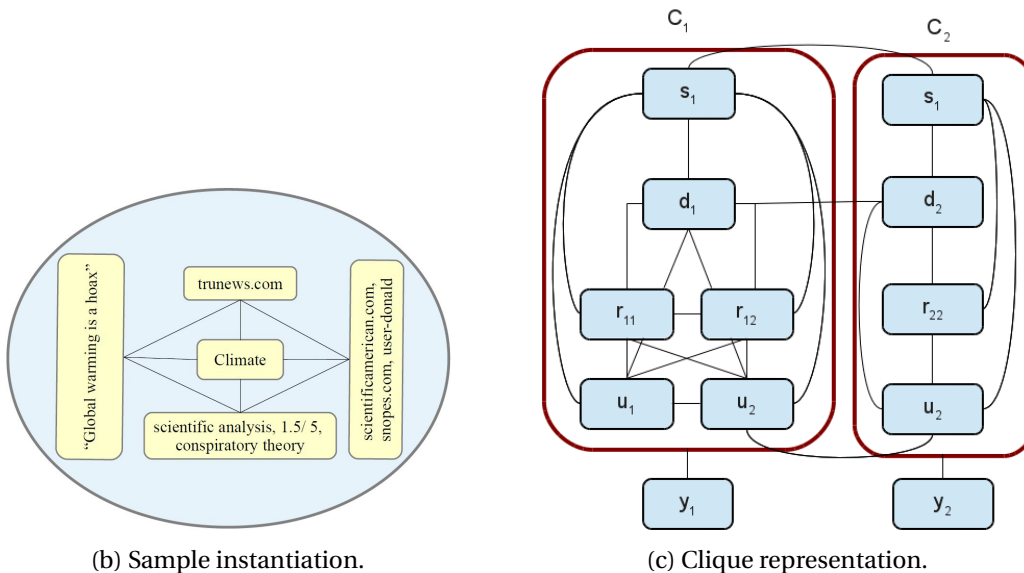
"Global warming is a hoax"

trunews.com

Climate

scientific analysis, 1.5/ 5, conspiratory theory

scientificamerican.com, snopes.com, user-donald

(b) Sample instantiation.

$C_1$

$C_2$

$s_1$

$d_1$

$r_{11}$

$r_{12}$

$u_1$

$u_2$

$s_1$

$d_2$

$r_{22}$

$u_2$

$y_1$

$y_2$

(c) Clique representation.